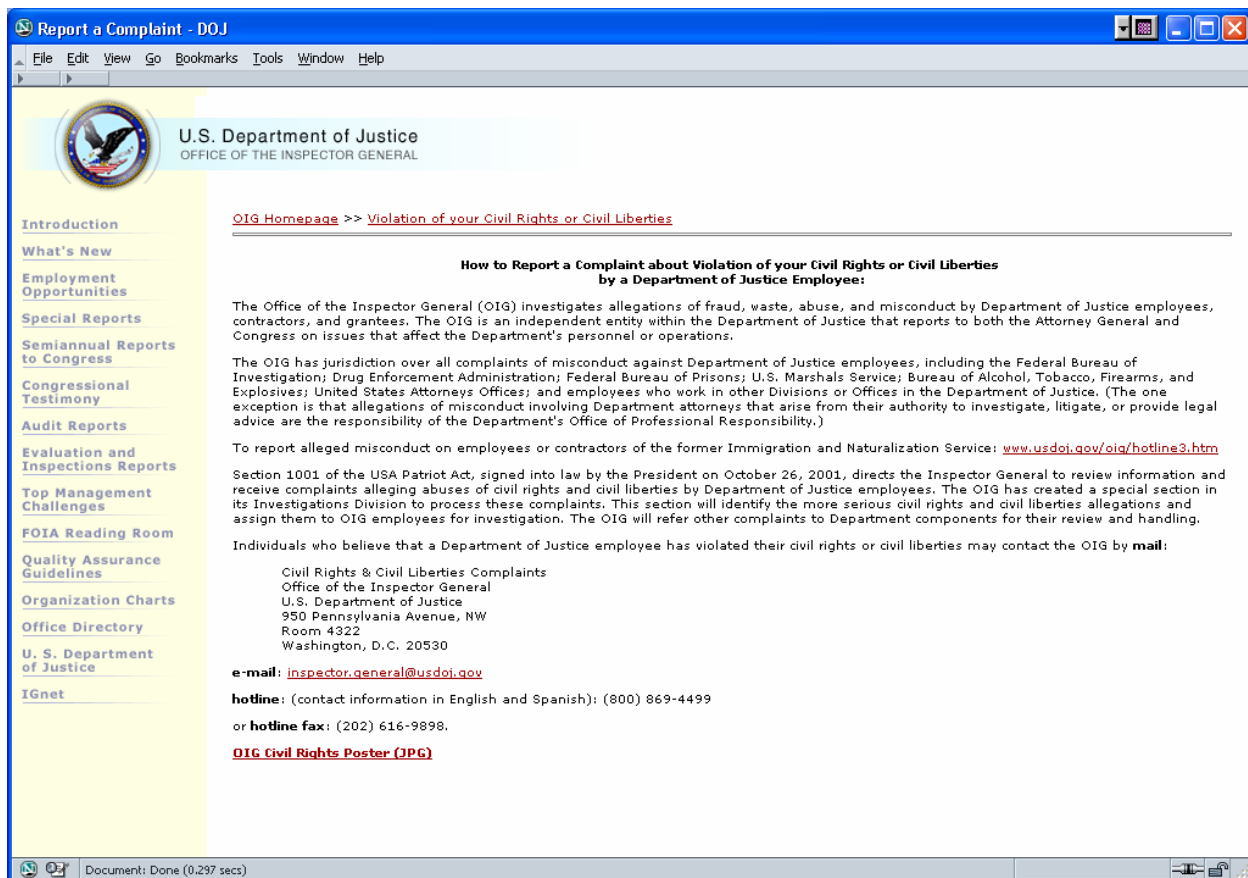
Report a Complaint - DOJ

File Edit View Go Bookmarks Tools Window Help

U.S. Department of Justice
OFFICE OF THE INSPECTOR GENERAL

Introduction
What's New
Employment Opportunities
Special Reports
Semiannual Reports to Congress
Congressional Testimony
Audit Reports
Evaluation and Inspections Reports
Top Management Challenges
FOIA Reading Room
Quality Assurance Guidelines
Organization Charts
Office Directory
U. S. Department of Justice
IGnet

OIG Homepage >> Violation of your Civil Rights or Civil Liberties

How to Report a Complaint about Violation of your Civil Rights or Civil Liberties by a Department of Justice Employee:

The Office of the Inspector General (OIG) investigates allegations of fraud, waste, abuse, and misconduct by Department of Justice employees, contractors, and grantees. The OIG is an independent entity within the Department of Justice that reports to both the Attorney General and Congress on issues that affect the Department's personnel or operations.

The OIG has jurisdiction over all complaints of misconduct against Department of Justice employees, including the Federal Bureau of Investigation; Drug Enforcement Administration; Federal Bureau of Prisons; U.S. Marshals Service; Bureau of Alcohol, Tobacco, Firearms, and Explosives; United States Attorneys Offices; and employees who work in other Divisions or Offices in the Department of Justice. (The one exception is that allegations of misconduct involving Department attorneys that arise from their authority to investigate, litigate, or provide legal advice are the responsibility of the Department's Office of Professional Responsibility.)

To report alleged misconduct on employees or contractors of the former Immigration and Naturalization Service: www.usdoj.gov/oig/hotline3.htm

Section 1001 of the USA Patriot Act, signed into law by the President on October 26, 2001, directs the Inspector General to review information and receive complaints alleging abuses of civil rights and civil liberties by Department of Justice employees. The OIG has created a special section in its Investigations Division to process these complaints. This section will identify the more serious civil rights and civil liberties allegations and assign them to OIG employees for investigation. The OIG will refer other complaints to Department components for their review and handling.

Individuals who believe that a Department of Justice employee has violated their civil rights or civil liberties may contact the OIG by mail:

Civil Rights & Civil Liberties Complaints
Office of the Inspector General
U.S. Department of Justice
950 Pennsylvania Avenue, NW
Room 4322
Washington, D.C. 20530

e-mail: inspector.general@usdoj.gov

hotline: (contact information in English and Spanish): (800) 869-4499

or hotline fax: (202) 616-9898.

OIG Civil Rights Poster (JPG)

Document: Done (0.297 secs)